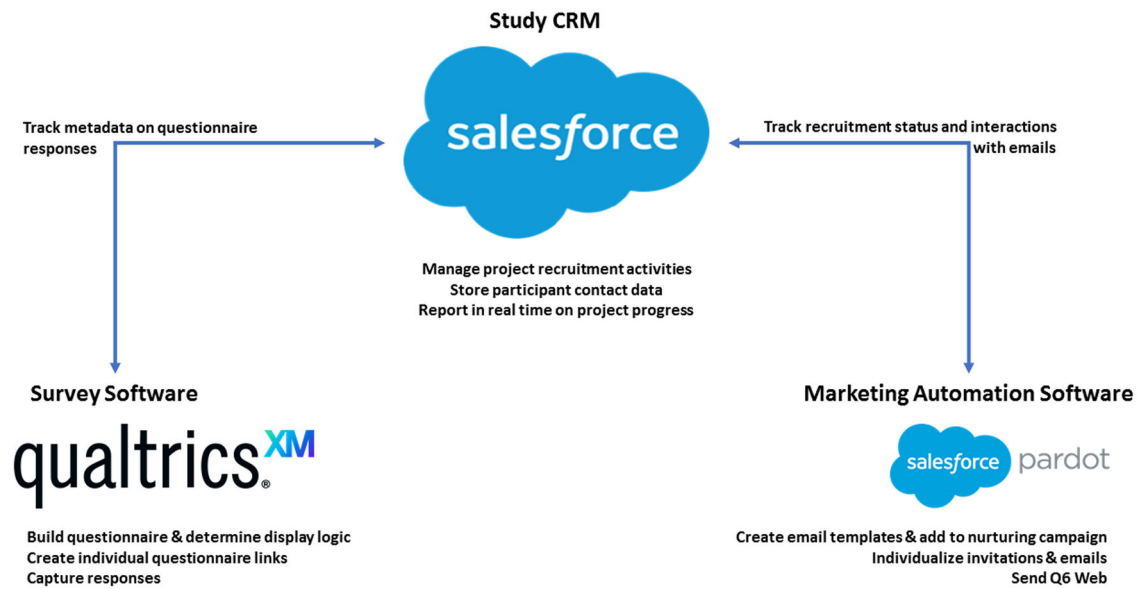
Study CRM

salesforce

Track metadata on questionnaire responses

Track recruitment status and interactions with emails

Manage project recruitment activities
Store participant contact data
Report in real time on project progress

Survey Software

qualtrics XM

Build questionnaire & determine display logic
Create individual questionnaire links
Capture responses

Marketing Automation Software

salesforce pardot

Create email templates & add to nurturing campaign
Individualize invitations & emails
Send Q6 Web